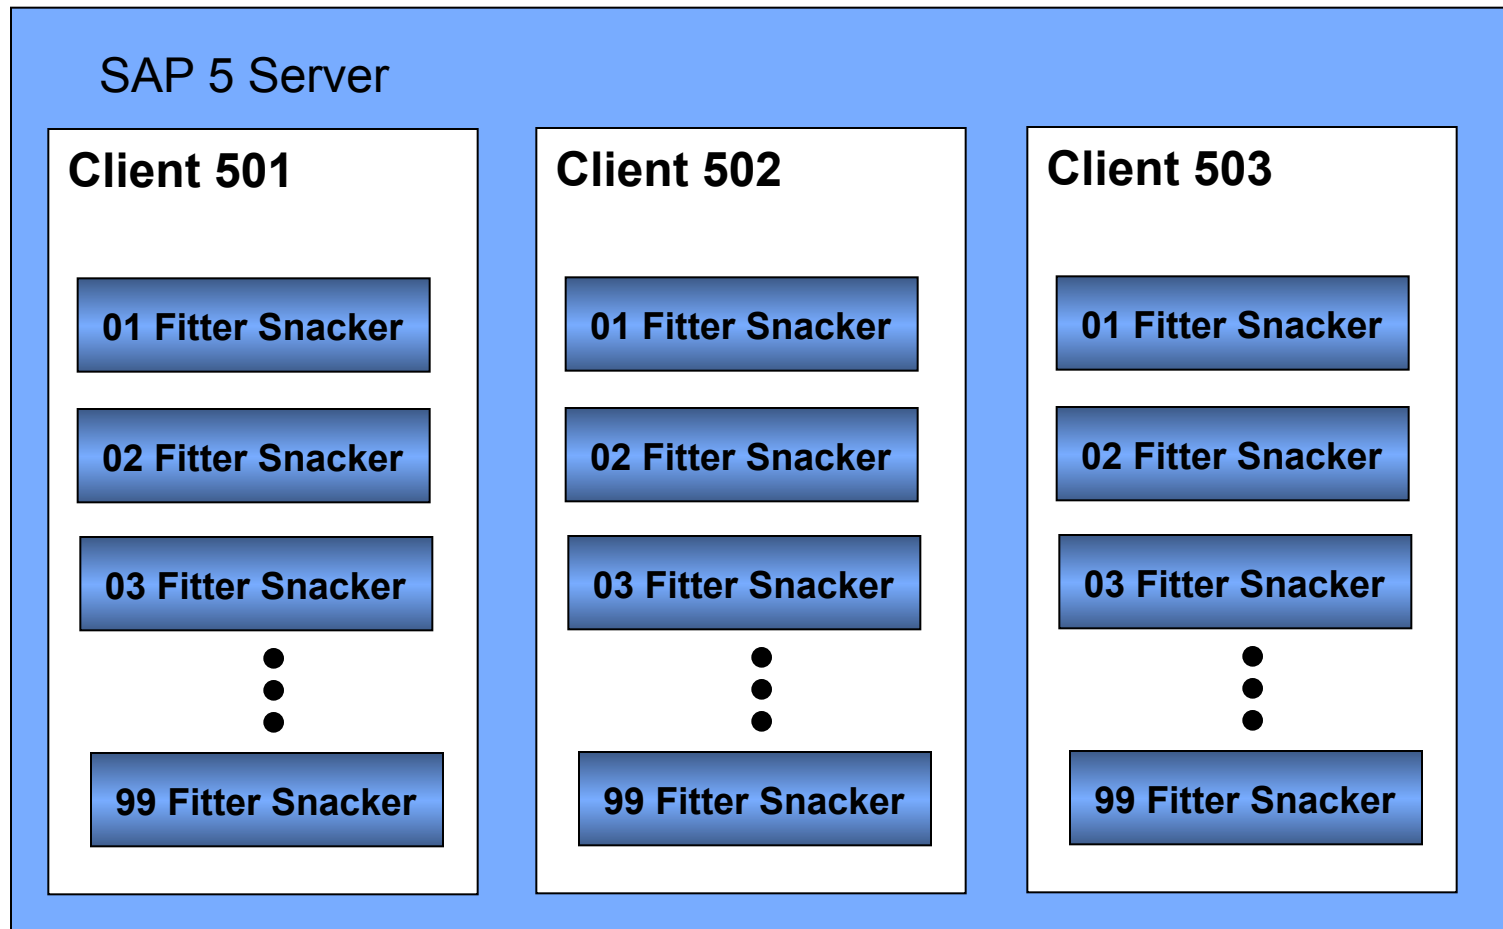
SAP 5 Server

Client 501

01 Fitter Snacker

02 Fitter Snacker

03 Fitter Snacker

99 Fitter Snacker

Client 502

01 Fitter Snacker

02 Fitter Snacker

03 Fitter Snacker

99 Fitter Snacker

Client 503

01 Fitter Snacker

02 Fitter Snacker

03 Fitter Snacker

99 Fitter Snacker